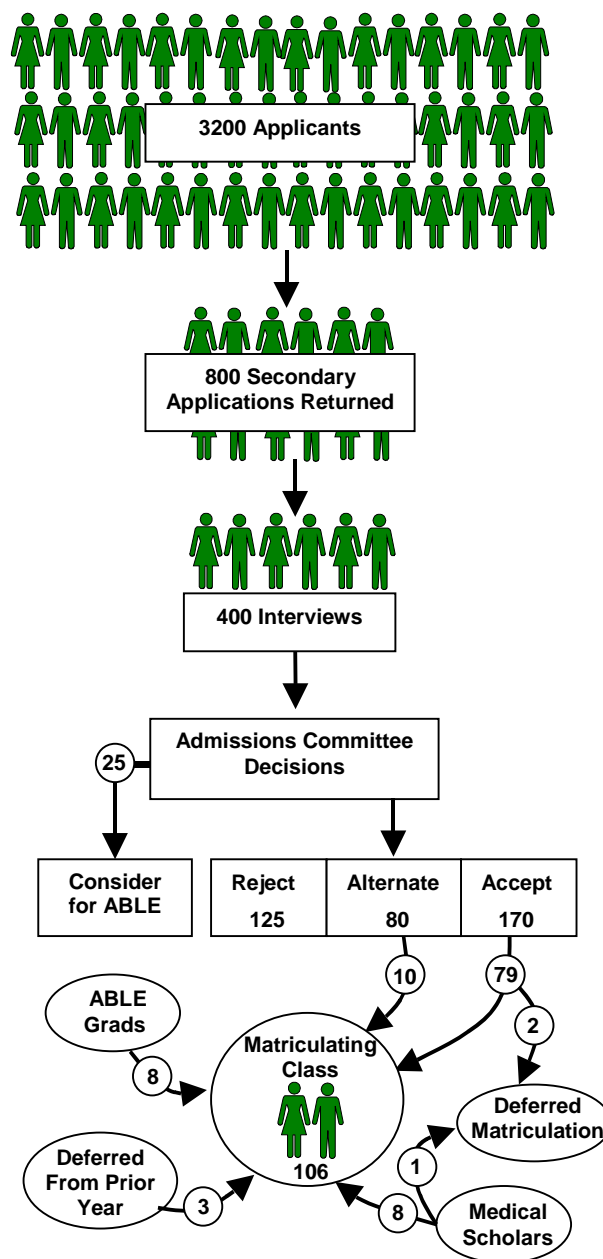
3200 Applicants

800 Secondary Applications Returned

400 Interviews

Admissions Committee Decisions

25

Consider for ABLE

| Reject | Alternate | Accept |
|---|---|---|
| 125 | 80 | 170 |

10

79

2

ABLE Grads

8

Matriculating Class

106

Deferred Matriculation

1

Deferred From Prior Year

3

8

Medical Scholars